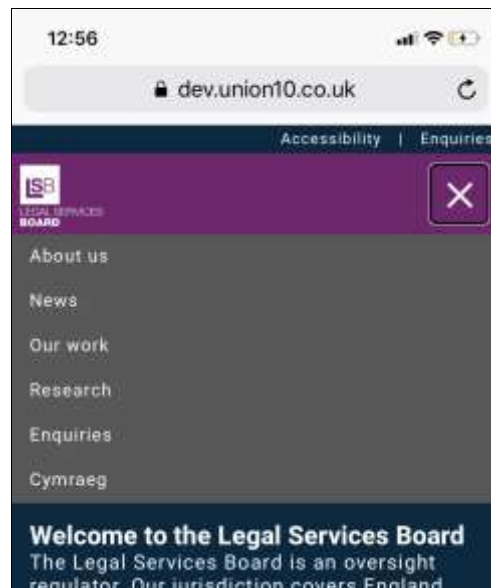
12:56

dev.union10.co.uk

Accessibility | Enquiries

LSB
LEGAL SERVICES
BOARD

×

About us

News

Our work

Research

Enquiries

Cymraeg

Welcome to the Legal Services Board

The Legal Services Board is an oversight regulator. Our jurisdiction covers England